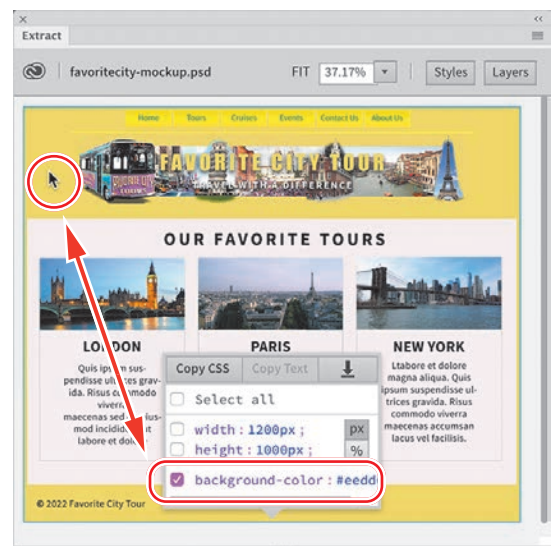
×
Extract

favoritecity-mockup.psd

FIT 37.17% ▾ Styles Layers

Home Tours Cruises Events Contact Us About Us

FAVORITE CITY TOUR
TRAVEL WITH A DIFFERENCE

OUR FAVORITE TOURS

LONDON
Quis ipsum suspendisse ultrices gravida. Risus commodo viverra maecenas sed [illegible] mod incidid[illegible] labore et dolo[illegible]

PARIS

NEW YORK
Ltabore et dolore magna aliqua. Quis ipsum suspendisse ultrices gravida. Risus commodo viverra maecenas accumsan lacus vel facilisis.

Copy CSS Copy Text
Select all
width : 1200px ; px
height : 1000px ; %
background-color : #eedd

© 2022 Favorite City Tour